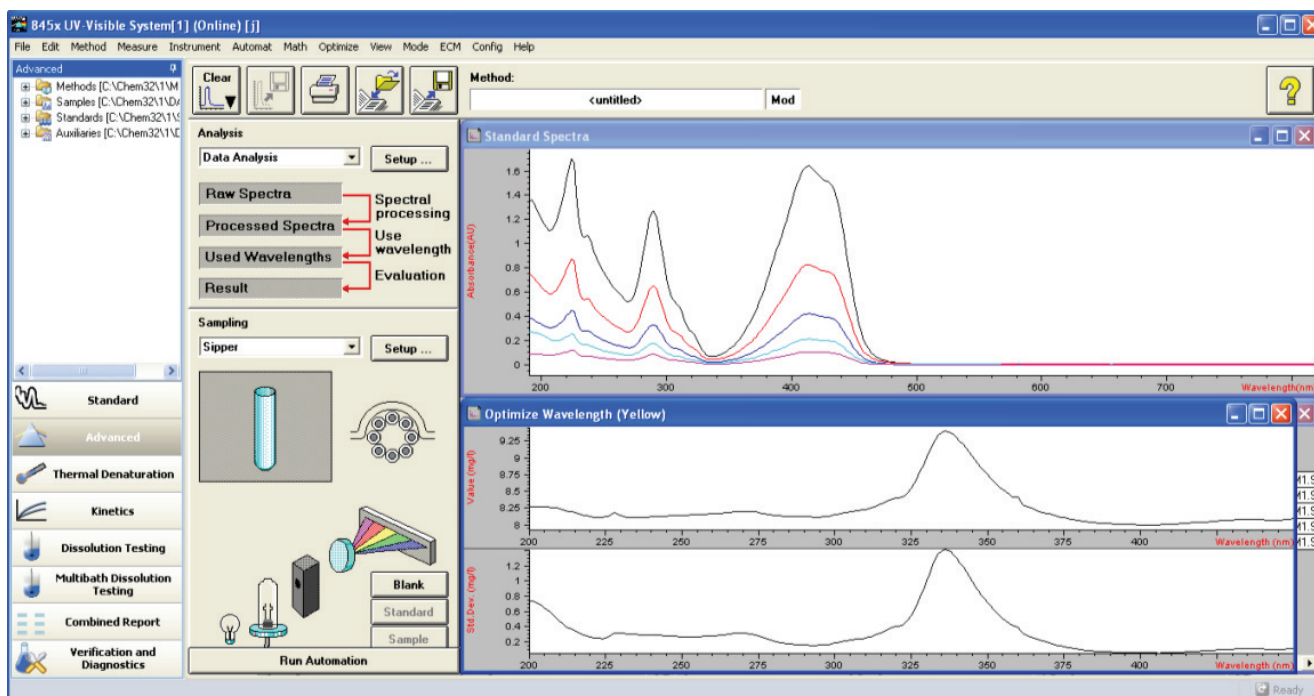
845x UV-Visible System[1] (Online) [j]

File Edit Method Measure Instrument Automat Math Optimize View Mode ECM Config Help

Advanced

Methods [C:\Chem32\1\M
Samples [C:\Chem32\1\D
Standards [C:\Chem32\1\S
Auxiliaries [C:\Chem32\1\D

Clear

Method:

<untitled>

Mod

Analysis

Data Analysis

Setup ...

Raw Spectra

Spectral processing

Processed Spectra

Use wavelength

Used Wavelengths

Evaluation

Result

Sampling

Sipper

Setup ...

Blank

Standard

Sample

Run Automation

Standard

Advanced

Thermal Denaturation

Kinetics

Dissolution Testing

Multibath Dissolution Testing

Combined Report

Verification and Diagnostics

Standard Spectra

Absorbance(AU)

1.6
1.4
1.2
1
0.8
0.6
0.4
0.2
0

200 300 400 500 600 700

Wavelength(nm)

Optimize Wavelength (Yellow)

Value (mg/l)

9.25
9
8.75
8.5
8.25
8

200 225 250 275 300 325 350 375 400

Wavelength (nm)

Std. Dev. (mg/l)

1.2
1
0.8
0.6
0.4
0.2

200 225 250 275 300 325 350 375 400

Wavelength (nm)

Ready